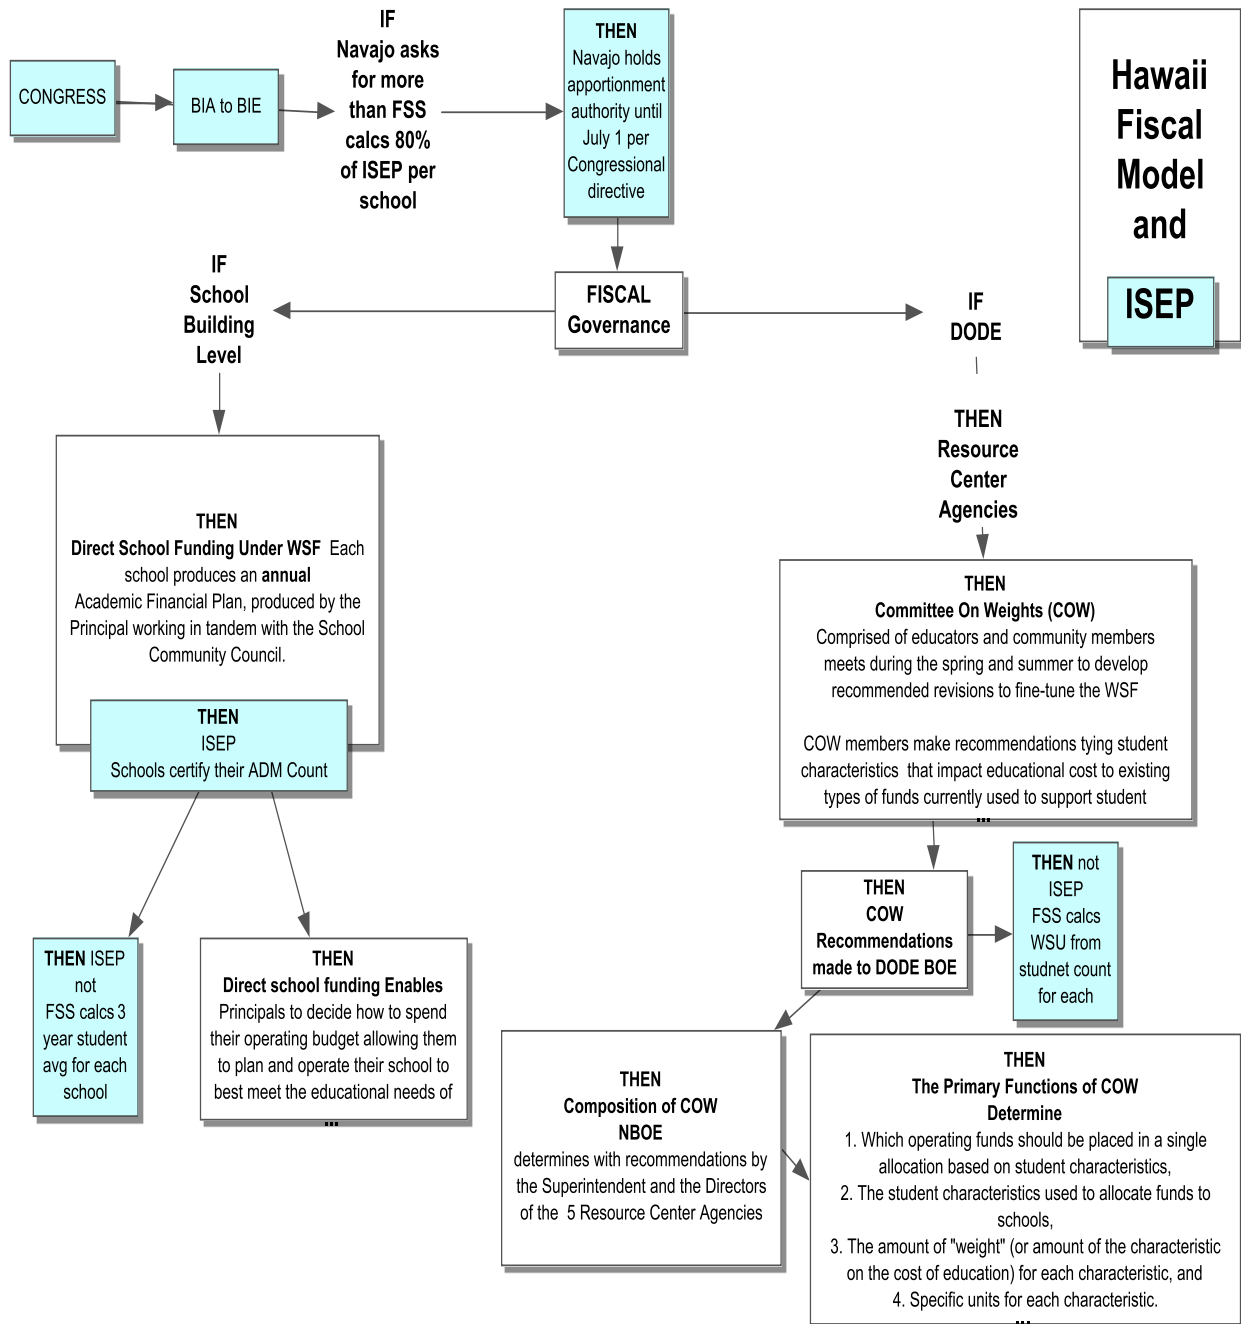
CONGRESS

BIA to BIE

IF
Navajo asks for more than FSS calcs 80% of ISEP per school

THEN
Navajo holds apportionment authority until July 1 per Congressional directive

Hawaii Fiscal Model and

ISEP

IF
School Building Level

FISCAL Governance

IF
DODE

THEN
Resource Center Agencies

THEN
Direct School Funding Under WSF Each school produces an annual Academic Financial Plan, produced by the Principal working in tandem with the School Community Council.

THEN
ISEP
Schools certify their ADM Count

THEN
Committee On Weights (COW)
Comprised of educators and community members meets during the spring and summer to develop recommended revisions to fine-tune the WSF

COW members make recommendations tying student characteristics that impact educational cost to existing types of funds currently used to support student
...

THEN
COW
Recommendations made to DODE BOE

THEN not
ISEP
FSS calcs WSU from studnet count for each

THEN ISEP not
FSS calcs 3 year student avg for each school

THEN
Direct school funding Enables
Principals to decide how to spend their operating budget allowing them to plan and operate their school to best meet the educational needs of
...

THEN
Composition of COW
NBOE
determines with recommendations by the Superintendent and the Directors of the 5 Resource Center Agencies

THEN
The Primary Functions of COW
Determine
1. Which operating funds should be placed in a single allocation based on student characteristics,
2. The student characteristics used to allocate funds to schools,
3. The amount of "weight" (or amount of the characteristic on the cost of education) for each characteristic, and
4. Specific units for each characteristic.
...